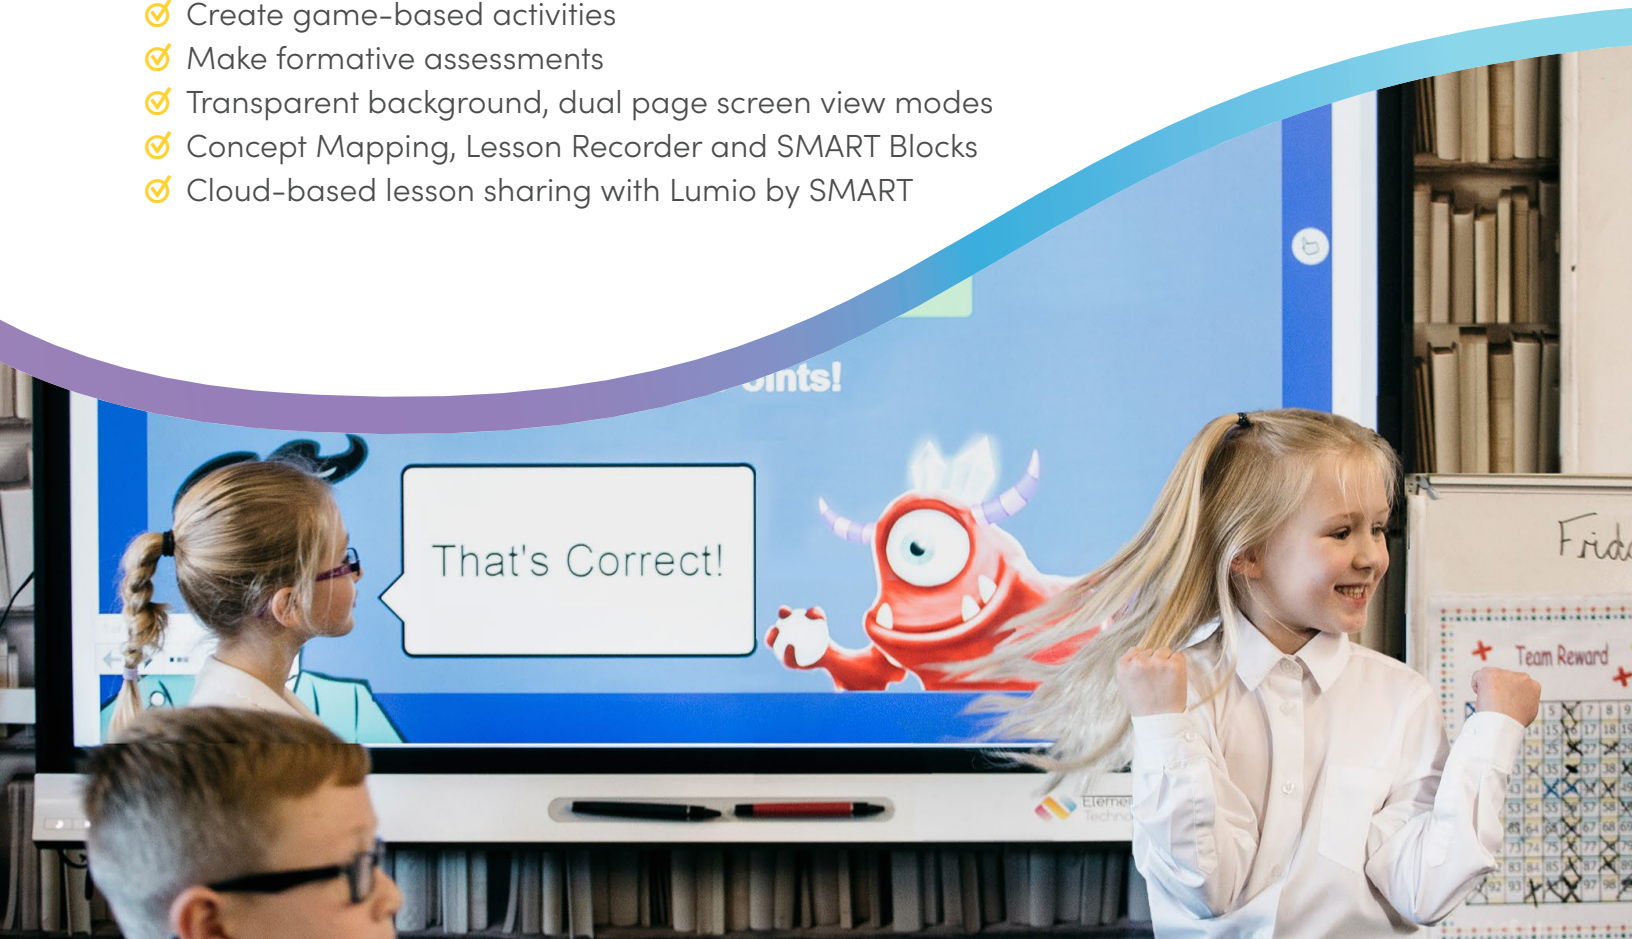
Create game-based activities
Make formative assessments
Transparent background, dual page screen view modes
Concept Mapping, Lesson Recorder and SMART Blocks
Cloud-based lesson sharing with Lumio by SMART

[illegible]oints!

That's Correct!

Frid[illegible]

Team Reward

Elemen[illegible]
Techno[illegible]